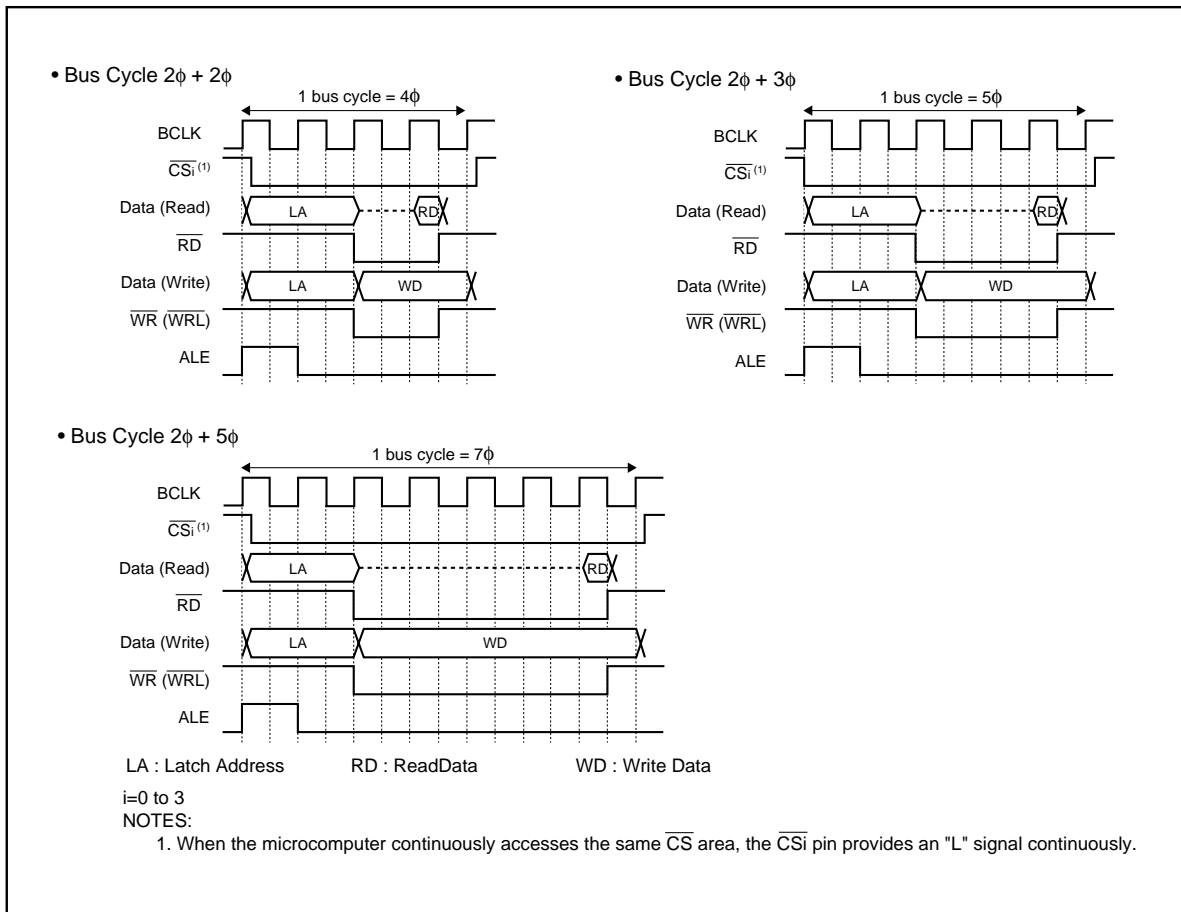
• Bus Cycle $2\phi + 2\phi$

1 bus cycle = $4\phi$

BCLK

$\overline{CSi}^{(1)}$

Data (Read) LA RD

$\overline{RD}$

Data (Write) LA WD

$\overline{WR}$ ($\overline{WRL}$)

ALE

• Bus Cycle $2\phi + 3\phi$

1 bus cycle = $5\phi$

BCLK

$\overline{CSi}^{(1)}$

Data (Read) LA RD

$\overline{RD}$

Data (Write) LA WD

$\overline{WR}$ ($\overline{WRL}$)

ALE

• Bus Cycle $2\phi + 5\phi$

1 bus cycle = $7\phi$

BCLK

$\overline{CSi}^{(1)}$

Data (Read) LA RD

$\overline{RD}$

Data (Write) LA WD

$\overline{WR}$ ($\overline{WRL}$)

ALE

LA : Latch Address RD : ReadData WD : Write Data

i=0 to 3
NOTES:
1. When the microcomputer continuously accesses the same $\overline{CS}$ area, the $\overline{CSi}$ pin provides an "L" signal continuously.